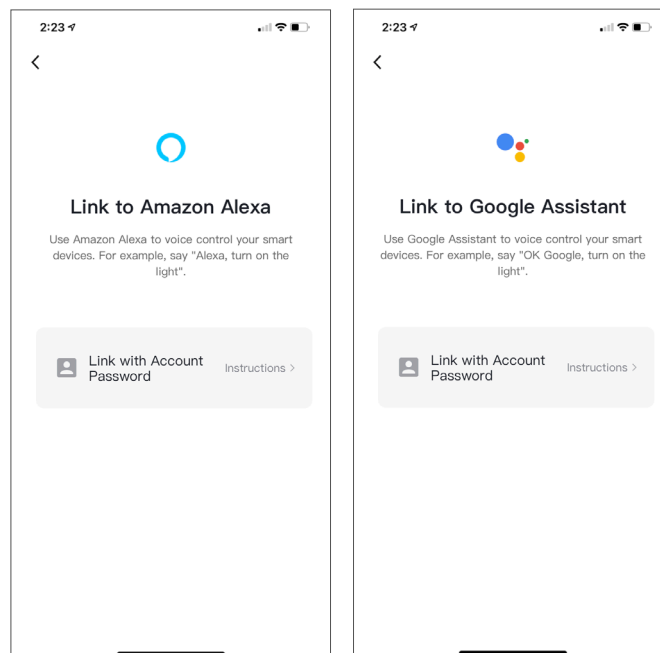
2:23

<

Link to Amazon Alexa

Use Amazon Alexa to voice control your smart devices. For example, say "Alexa, turn on the light".

Link with Account Password

Instructions >

2:23

<

Link to Google Assistant

Use Google Assistant to voice control your smart devices. For example, say "OK Google, turn on the light".

Link with Account Password

Instructions >